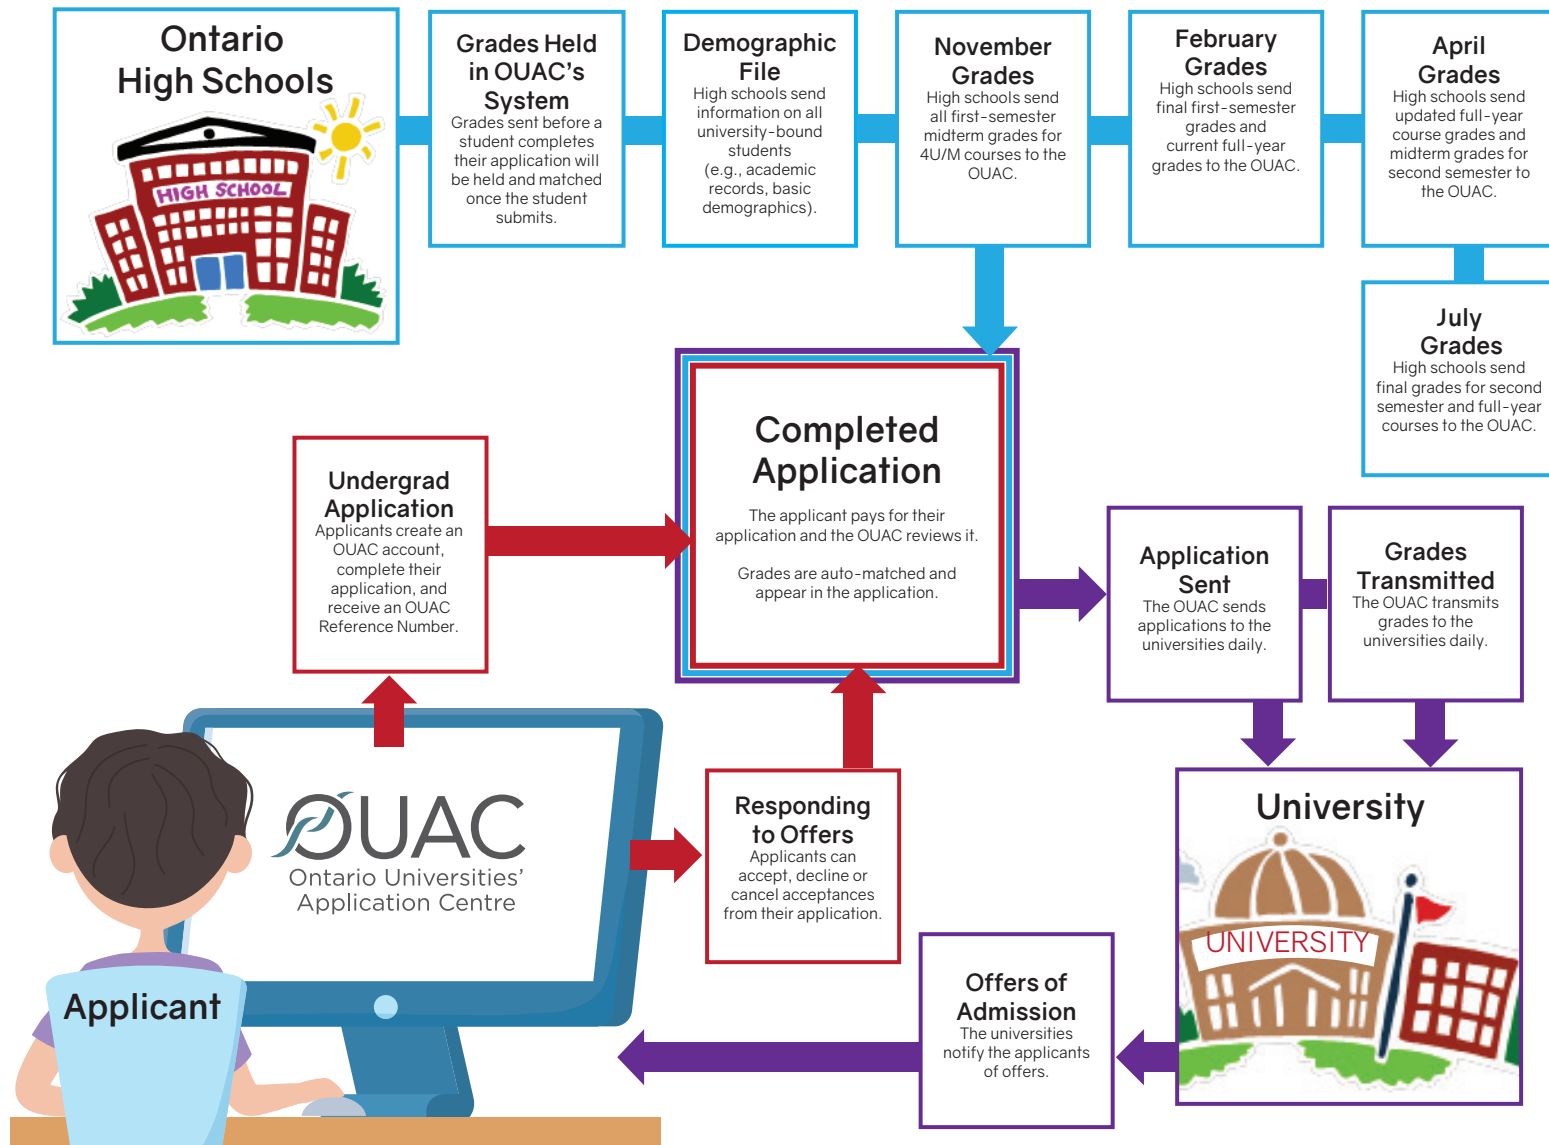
Ontario High Schools

HIGH SCHOOL

Grades Held in OUAC's System
Grades sent before a student completes their application will be held and matched once the student submits.

Demographic File
High schools send information on all university-bound students (e.g., academic records, basic demographics).

November Grades
High schools send all first-semester midterm grades for 4U/M courses to the OUAC.

February Grades
High schools send final first-semester grades and current full-year grades to the OUAC.

April Grades
High schools send updated full-year course grades and midterm grades for second semester to the OUAC.

July Grades
High schools send final grades for second semester and full-year courses to the OUAC.

Undergrad Application
Applicants create an OUAC account, complete their application, and receive an OUAC Reference Number.

Completed Application
The applicant pays for their application and the OUAC reviews it.

Grades are auto-matched and appear in the application.

Application Sent
The OUAC sends applications to the universities daily.

Grades Transmitted
The OUAC transmits grades to the universities daily.

OUAC
Ontario Universities' Application Centre

Applicant

Responding to Offers
Applicants can accept, decline or cancel acceptances from their application.

University

UNIVERSITY

Offers of Admission
The universities notify the applicants of offers.